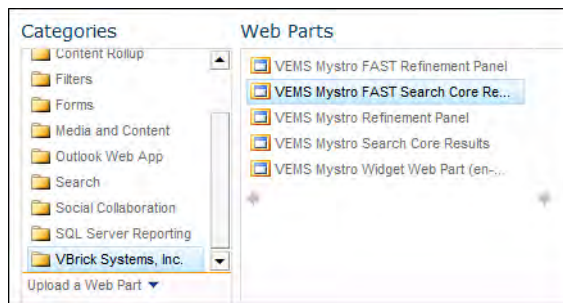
Categories

Content Rollup
Filters
Forms
Media and Content
Outlook Web App
Search
Social Collaboration
SQL Server Reporting
VBrick Systems, Inc.

Upload a Web Part

Web Parts

VEMS Mystro FAST Refinement Panel
VEMS Mystro FAST Search Core Re...
VEMS Mystro Refinement Panel
VEMS Mystro Search Core Results
VEMS Mystro Widget Web Part (en-...